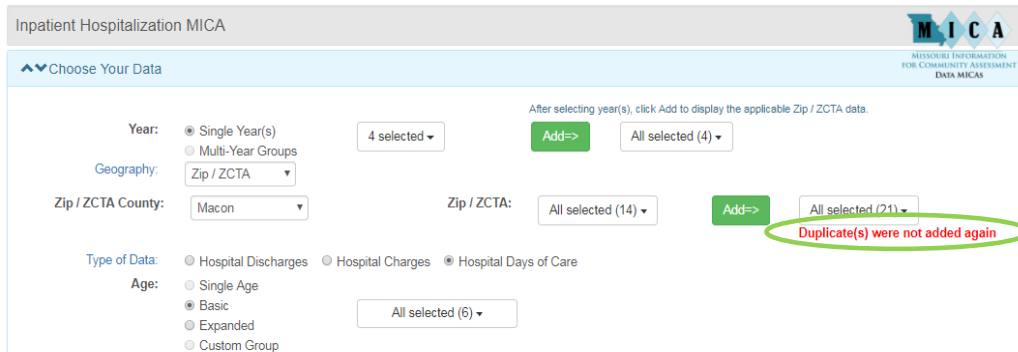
Inpatient Hospitalization MICA

MICA
MISSOURI INFORMATION FOR COMMUNITY ASSESSMENT
DATA MICAS

Choose Your Data

After selecting year(s), click Add to display the applicable Zip / ZCTA data.

Year: Single Year(s) Multi-Year Groups 4 selected Add=> All selected (4)

Geography: Zip / ZCTA

Zip / ZCTA County: Macon Zip / ZCTA: All selected (14) Add=> All selected (21)

Duplicate(s) were not added again

Type of Data: Hospital Discharges Hospital Charges Hospital Days of Care

Age: Single Age Basic Expanded Custom Group All selected (6)